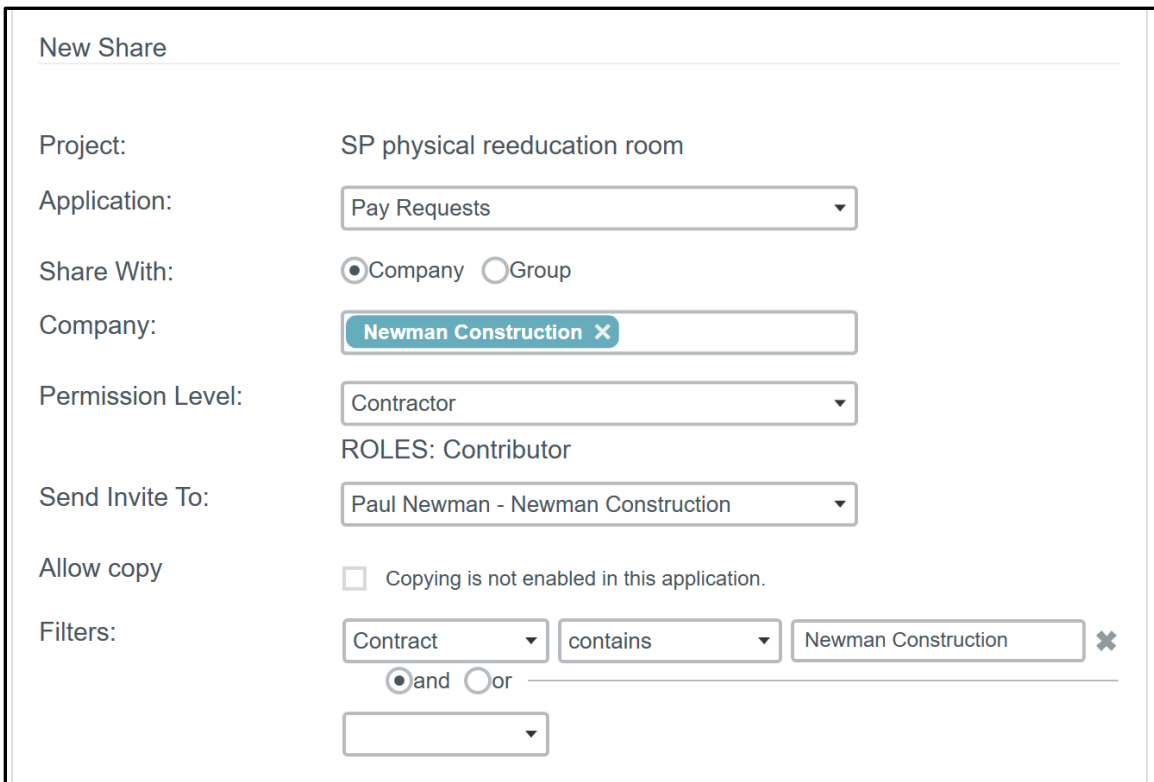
New Share

Project: SP physical reeducation room

Application: Pay Requests

Share With: Company Group

Company: Newman Construction ×

Permission Level: Contractor

ROLES: Contributor

Send Invite To: Paul Newman - Newman Construction

Allow copy Copying is not enabled in this application.

Filters: Contract contains Newman Construction ✖

and or